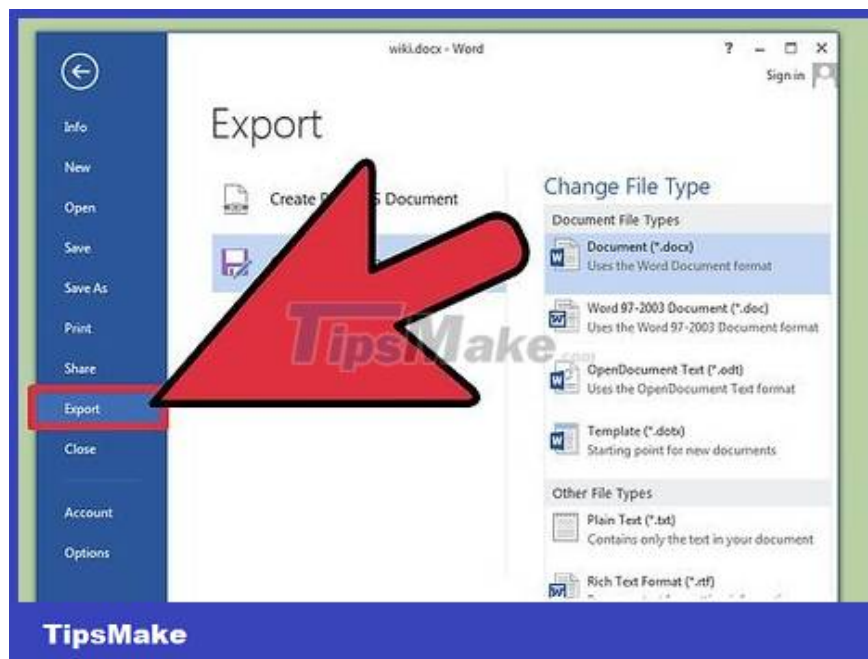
wiki.docx - Word

? – □ ×

Sign in

Info

New

Open

Save

Save As

Print

Share

Export

Close

Account

Options

Export

Create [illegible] Document

Change File Type

Document File Types

Document (*.docx)
Uses the Word Document format

Word 97-2003 Document (*.doc)
Uses the Word 97-2003 Document format

OpenDocument Text (*.odt)
Uses the OpenDocument Text format

Template (*.dotx)
Starting point for new documents

Other File Types

Plain Text (*.txt)
Contains only the text in your document

Rich Text Format (*.rtf)
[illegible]

TipsMake.com

TipsMake